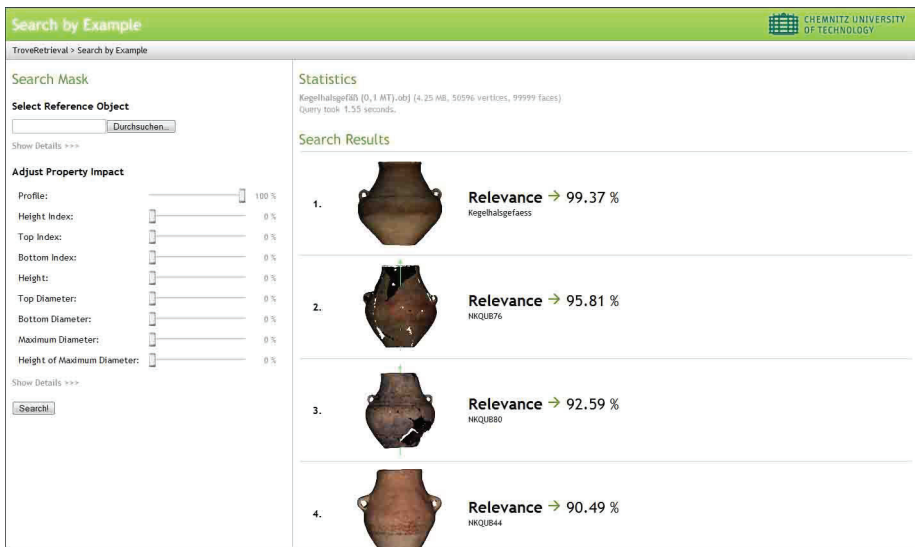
Search by Example

CHEMNITZ UNIVERSITY OF TECHNOLOGY

TroveRetrieval > Search by Example

Search Mask

Select Reference Object

Durchsuchen...

Show Details >>>

Adjust Property Impact

| | |
|---|---|
| Profile: | 100 % |
| Height Index: | 0 % |
| Top Index: | 0 % |
| Bottom Index: | 0 % |
| Height: | 0 % |
| Top Diameter: | 0 % |
| Bottom Diameter: | 0 % |
| Maximum Diameter: | 0 % |
| Height of Maximum Diameter: | 0 % |

Show Details >>>

Search!

Statistics

Kegelhalsgefäß (0,1 MT).obj (4.25 MB, 50596 vertices, 99999 faces)
Query took 1.55 seconds.

Search Results

1. Relevance → 99.37 %
Kegelhalsgefaess

2. Relevance → 95.81 %
NKQUB76

3. Relevance → 92.59 %
NKQUB80

4. Relevance → 90.49 %
NKQUB44